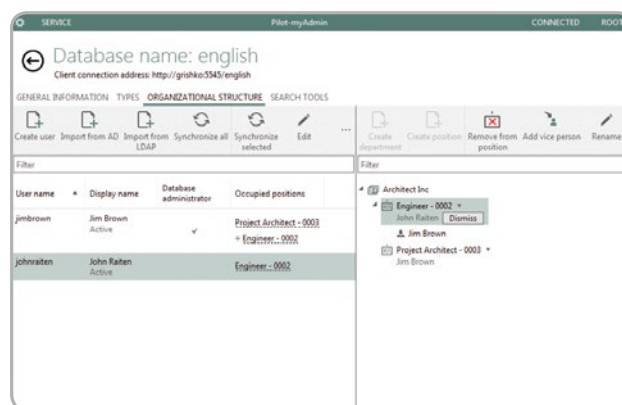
SERVICE Pilot-myAdmin CONNECTED ROOT

Database name: english
Client connection address: http://grishko:5545/english

GENERAL INFORMATION TYPES ORGANIZATIONAL STRUCTURE SEARCH TOOLS

Create user Import from AD Import from LDAP Synchronize all Synchronize selected Edit ...

Create department Create position Remove from position Add vice person Rename

Filter

Filter

| User name | Display name | Database administrator | Occupied positions |
|---|---|---|---|
| jimbrown | Jim Brown Active | ✓ | Project Architect - 0003 + Engineer - 0002 |
| johnraiten | John Raiten Active | | Engineer - 0002 |

Architect Inc
Engineer - 0002
John Raiten Dismiss
Jim Brown
Project Architect - 0003
Jim Brown